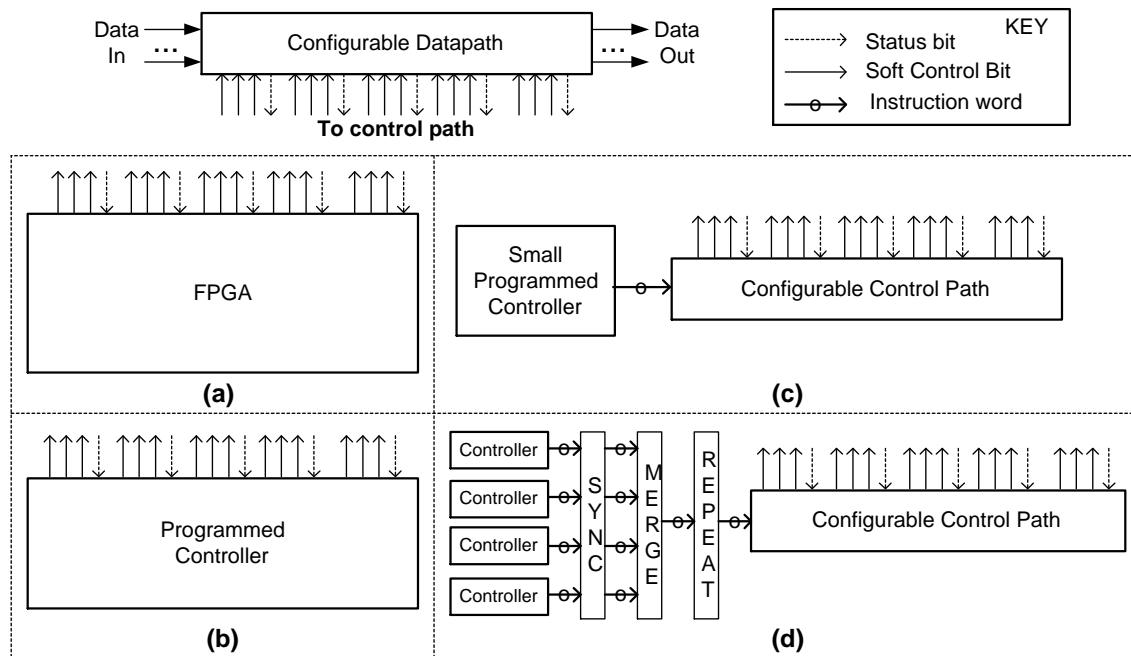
Data In

...

Configurable Datapath

...

Data Out

To control path

KEY

Status bit

Soft Control Bit

Instruction word

FPGA

(a)

Small Programmed Controller

Configurable Control Path

(c)

Programmed Controller

(b)

Controller

Controller

Controller

Controller

SYNC

MERGE

REPEAT

Configurable Control Path

(d)